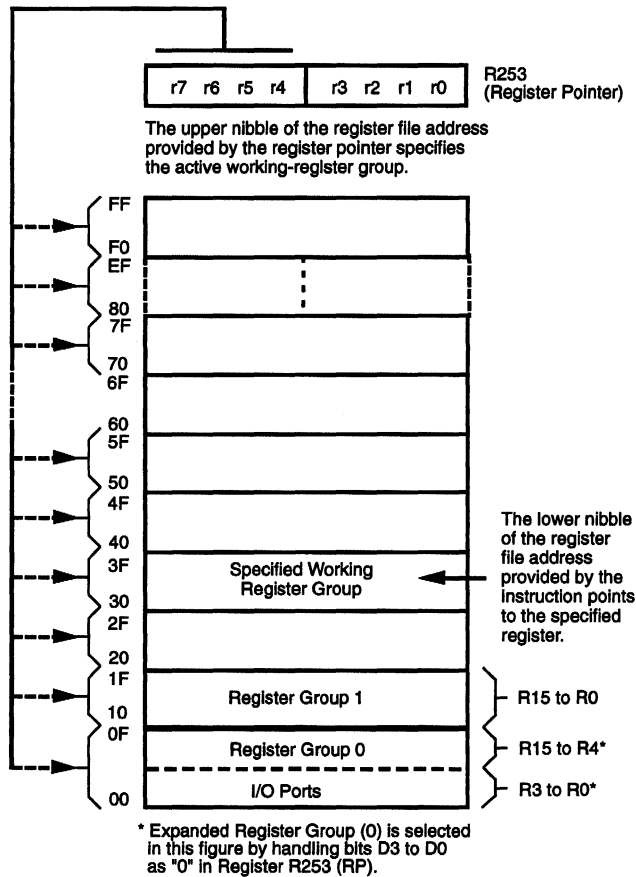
r7 r6 r5 r4 r3 r2 r1 r0

R253
(Register Pointer)

The upper nibble of the register file address provided by the register pointer specifies the active working-register group.

FF
F0
EF
80
7F
70
6F
60
5F
50
4F
40
3F
30
2F
20
1F
10
0F
00

Specified Working Register Group

The lower nibble of the register file address provided by the instruction points to the specified register.

Register Group 1

R15 to R0

Register Group 0

R15 to R4*

I/O Ports

R3 to R0*

* Expanded Register Group (0) is selected in this figure by handling bits D3 to D0 as "0" in Register R253 (RP).